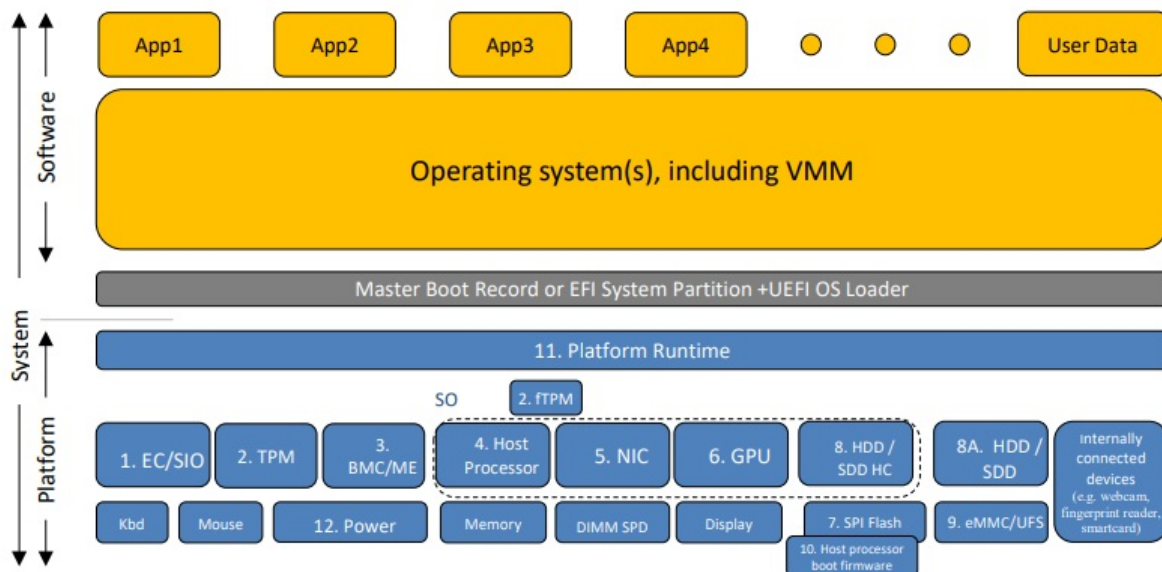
Software

App1

App2

App3

App4

User Data

Operating system(s), including VMM

Master Boot Record or EFI System Partition +UEFI OS Loader

System

11. Platform Runtime

SO

2. fTPM

Platform

1. EC/SIO

2. TPM

3. BMC/ME

4. Host Processor

5. NIC

6. GPU

8. HDD / SDD HC

8A. HDD / SDD

Internally connected devices (e.g. webcam, fingerprint reader, smartcard)

Kbd

Mouse

12. Power

Memory

DIMM SPD

Display

7. SPI Flash

9. eMMC/UFS

10. Host processor boot firmware